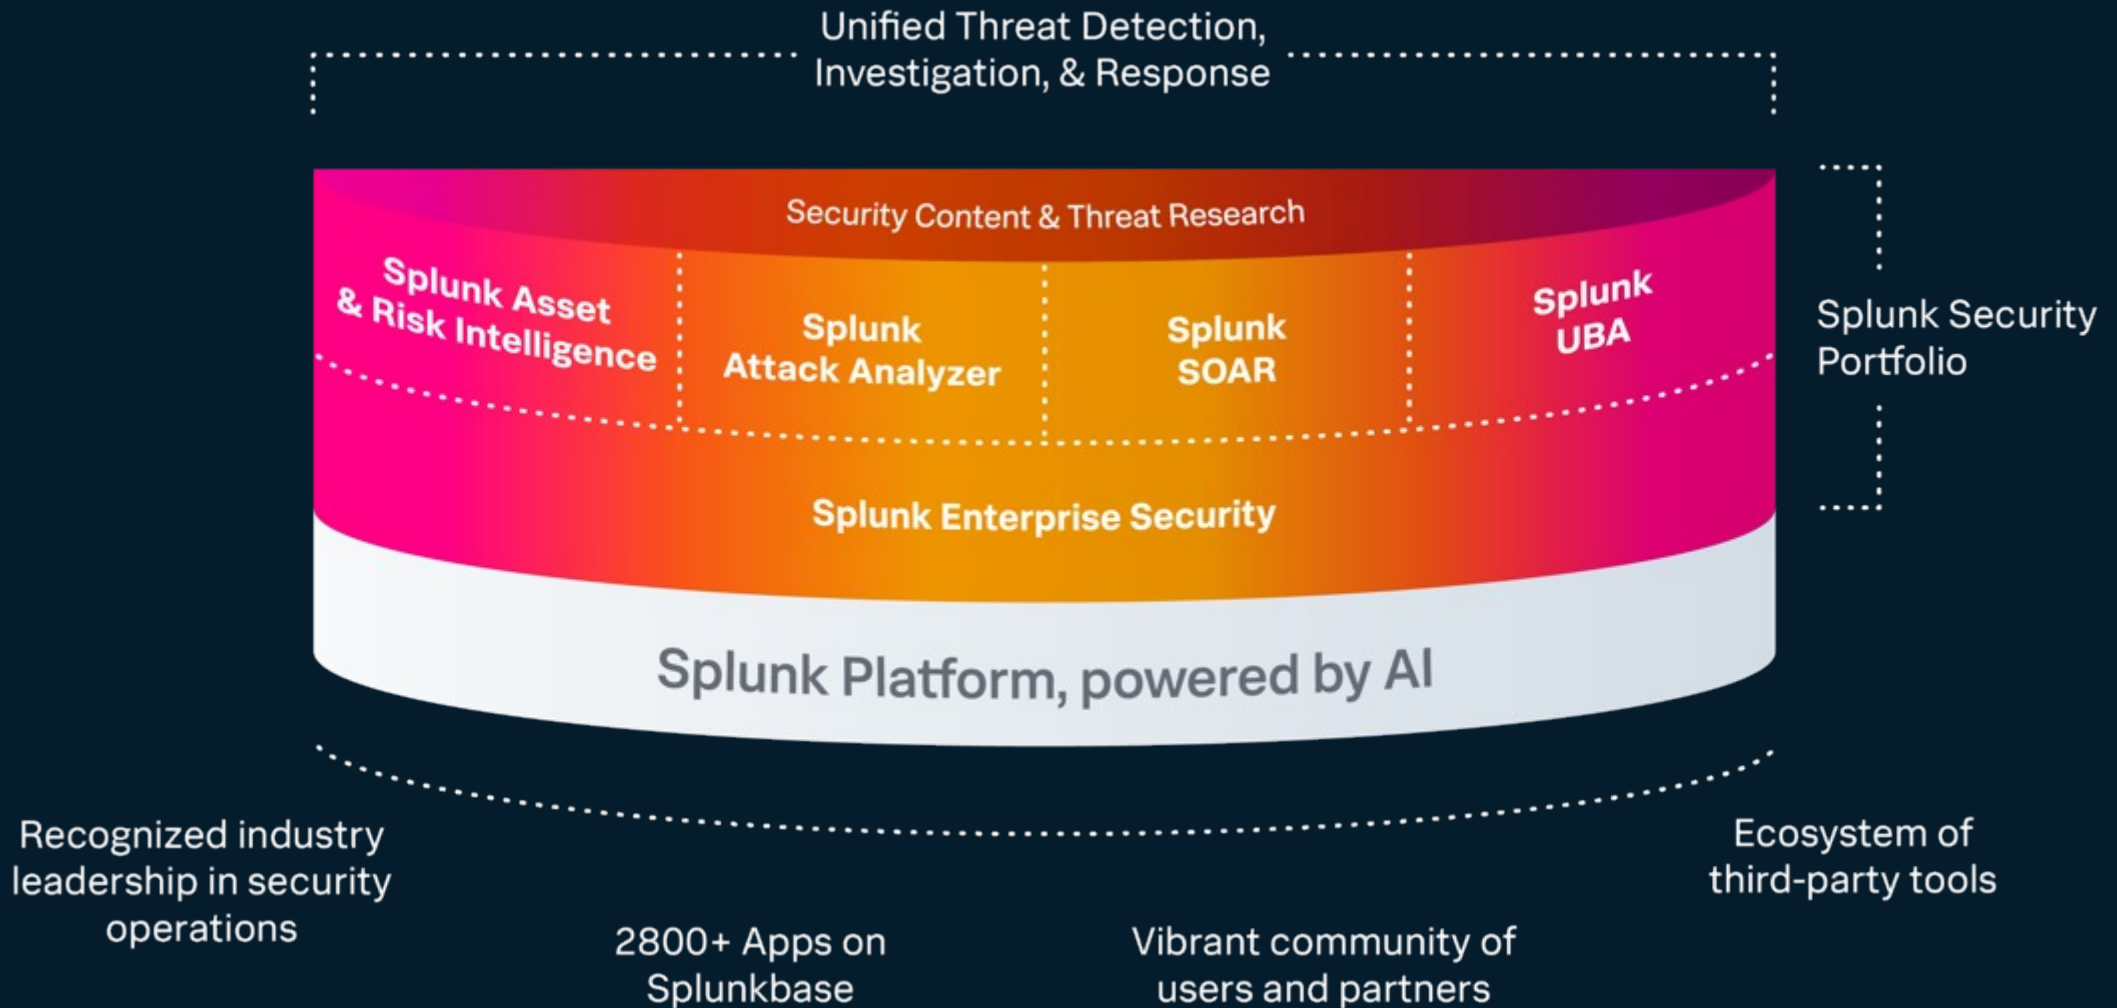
Unified Threat Detection, Investigation, & Response

Security Content & Threat Research

Splunk Asset & Risk Intelligence

Splunk Attack Analyzer

Splunk SOAR

Splunk UBA

Splunk Security Portfolio

Splunk Enterprise Security

Splunk Platform, powered by AI

Recognized industry leadership in security operations

2800+ Apps on Splunkbase

Vibrant community of users and partners

Ecosystem of third-party tools